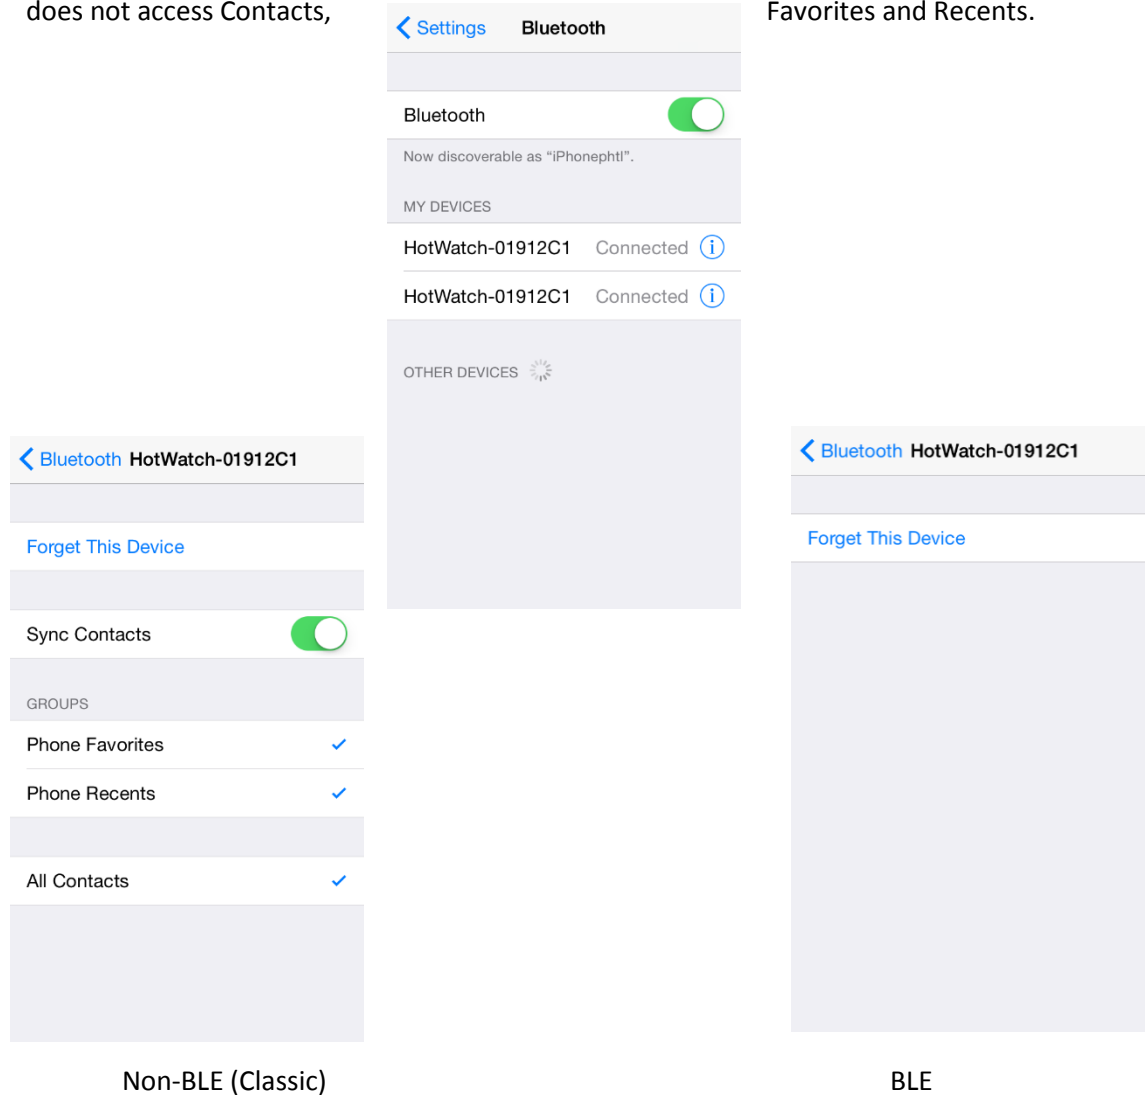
does not access Contacts,

Favorites and Recents.

Settings Bluetooth

Bluetooth

Now discoverable as “iPhonephtl”.

MY DEVICES

HotWatch-01912C1 Connected

HotWatch-01912C1 Connected

OTHER DEVICES

Bluetooth HotWatch-01912C1

Forget This Device

Sync Contacts

GROUPS

Phone Favorites

Phone Recents

All Contacts

Bluetooth HotWatch-01912C1

Forget This Device

Non-BLE (Classic)

BLE